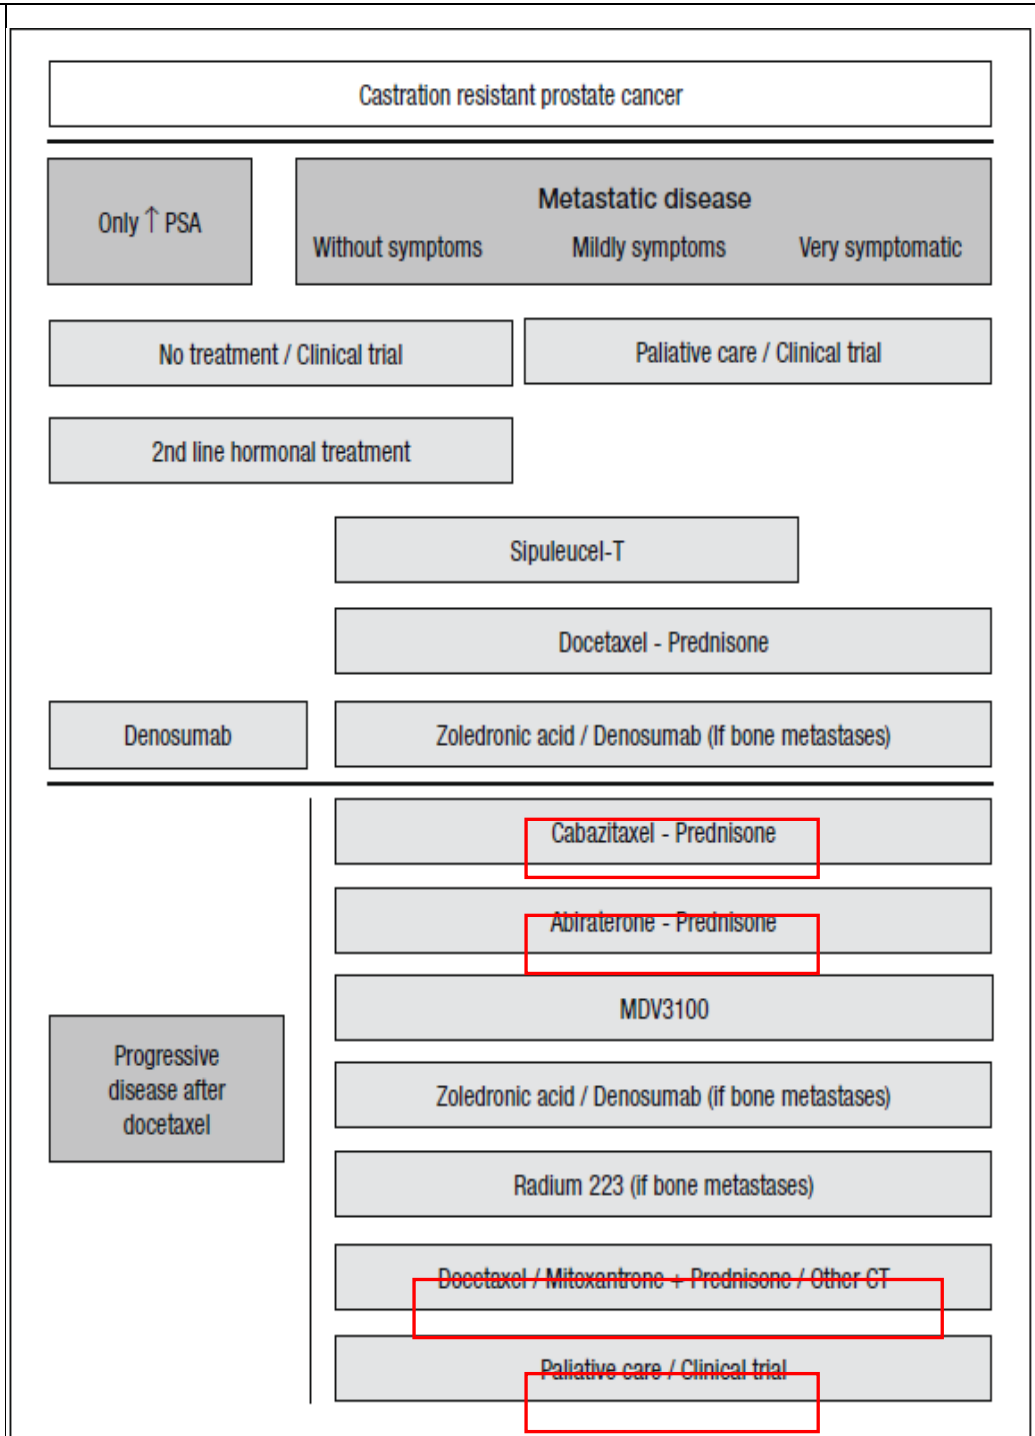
Castration resistant prostate cancer

Only ↑ PSA

Metastatic disease

Without symptoms

Mildly symptoms

Very symptomatic

No treatment / Clinical trial

Paliative care / Clinical trial

2nd line hormonal treatment

Sipuleucel-T

Docetaxel - Prednisone

Denosumab

Zoledronic acid / Denosumab (If bone metastases)

Cabazitaxel - Prednisone

Abiraterone - Prednisone

MDV3100

Progressive disease after docetaxel

Zoledronic acid / Denosumab (if bone metastases)

Radium 223 (if bone metastases)

Docetaxel / Mitoxantrone + Prednisone / Other CT

Paliative care / Clinical trial